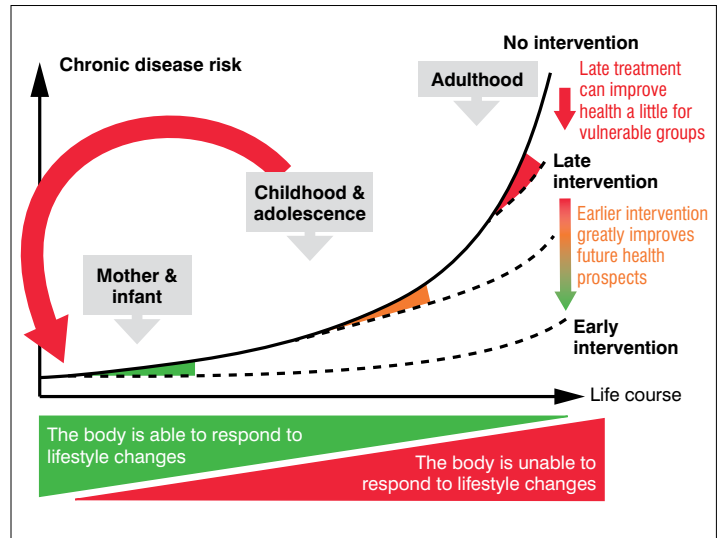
Chronic disease risk

No intervention

Adulthood

Late treatment can improve health a little for vulnerable groups

Late intervention

Childhood & adolescence

Earlier intervention greatly improves future health prospects

Mother & infant

Early intervention

Life course

The body is able to respond to lifestyle changes

The body is unable to respond to lifestyle changes